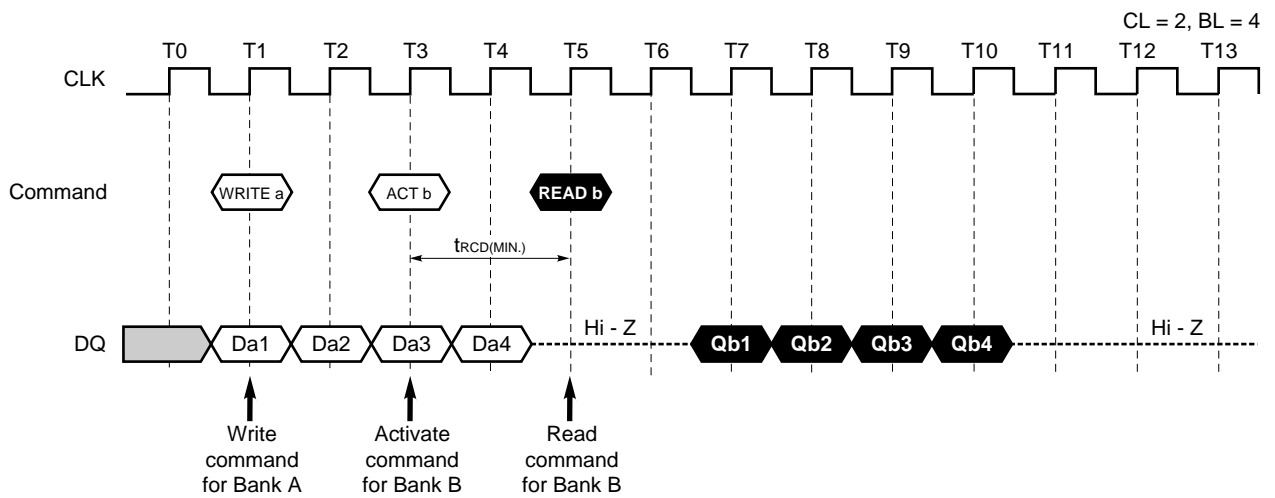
CL = 2, BL = 4

T0 T1 T2 T3 T4 T5 T6 T7 T8 T9 T10 T11 T12 T13

CLK

Command

WRITE a

ACT b

READ b

$t_{RCD(MIN.)}$

DQ

Da1 Da2 Da3 Da4

Hi - Z

Qb1 Qb2 Qb3 Qb4

Hi - Z

Write command for Bank A

Activate command for Bank B

Read command for Bank B